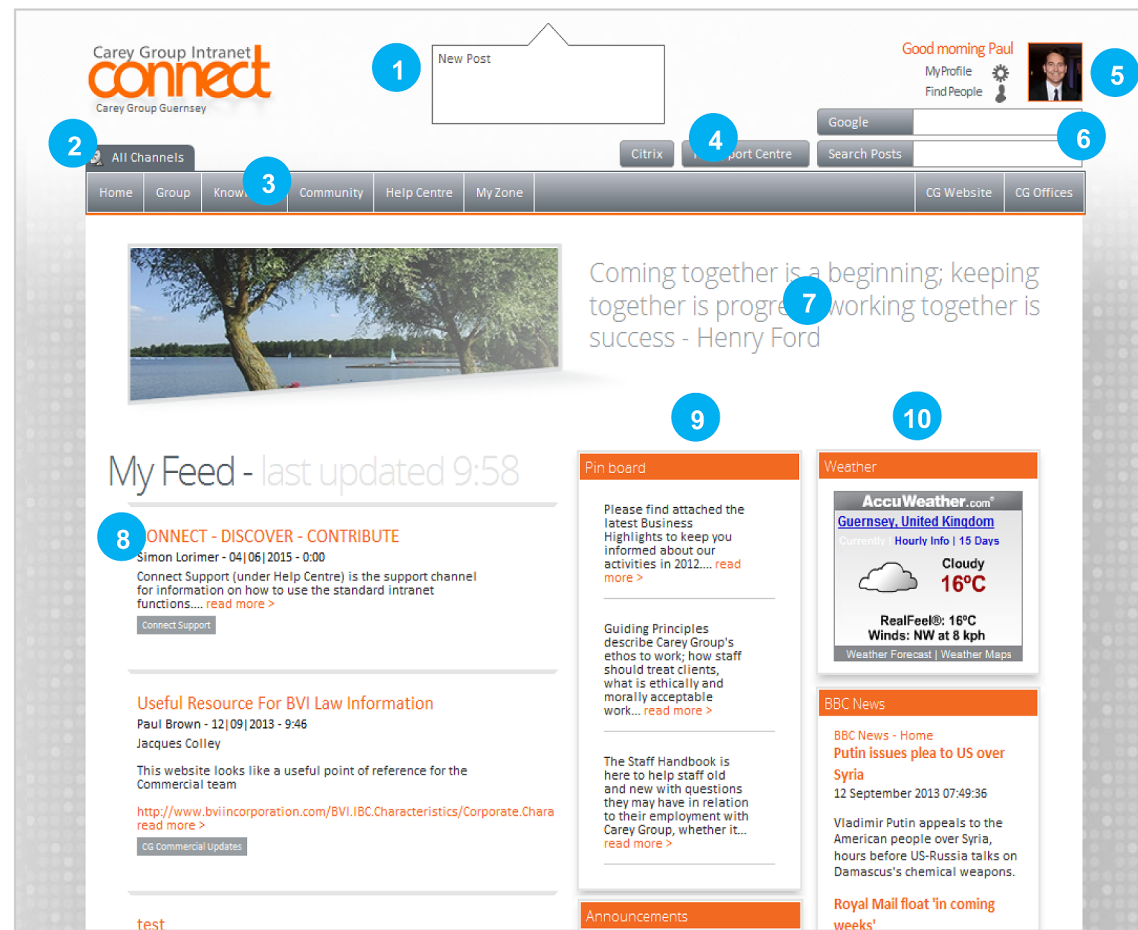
Carey Group Intranet
connect
Carey Group Guernsey

1

New Post

Good morning Paul
MyProfile
Find People

5

Google
Search Posts

6

2

All Channels

Citrix

4

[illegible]port Centre

Home | Group | Knowl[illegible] | 3 | Community | Help Centre | My Zone | CG Website | CG Offices

Coming together is a beginning; keeping together is progre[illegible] working together is success - Henry Ford

7

9

10

My Feed - last updated 9:58

8

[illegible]ONNECT - DISCOVER - CONTRIBUTE
Simon Lorimer - 04|06|2015 - 0:00
Connect Support (under Help Centre) is the support channel for information on how to use the standard intranet functions.... read more >
Connect Support

Useful Resource For BVI Law Information
Paul Brown - 12|09|2013 - 9:46
Jacques Colley

This website looks like a useful point of reference for the Commercial team

http://www.bviincorporation.com/BVI.IBC.Characteristics/Corporate.Chara
read more >
CG Commercial Updates

test

Pin board

Please find attached the latest Business Highlights to keep you informed about our activities in 2012.... read more >

Guiding Principles describe Carey Group's ethos to work; how staff should treat clients, what is ethically and morally acceptable work... read more >

The Staff Handbook is here to help staff old and new with questions they may have in relation to their employment with Carey Group, whether it... read more >

Announcements

Weather

AccuWeather.com®
Guernsey, United Kingdom
Currently | Hourly Info | 15 Days
Cloudy
16°C
RealFeel®: 16°C
Winds: NW at 8 kph
Weather Forecast | Weather Maps

BBC News

BBC News - Home
Putin issues plea to US over Syria
12 September 2013 07:49:36

Vladimir Putin appeals to the American people over Syria, hours before US-Russia talks on Damascus's chemical weapons.

Royal Mail float 'in coming weeks'